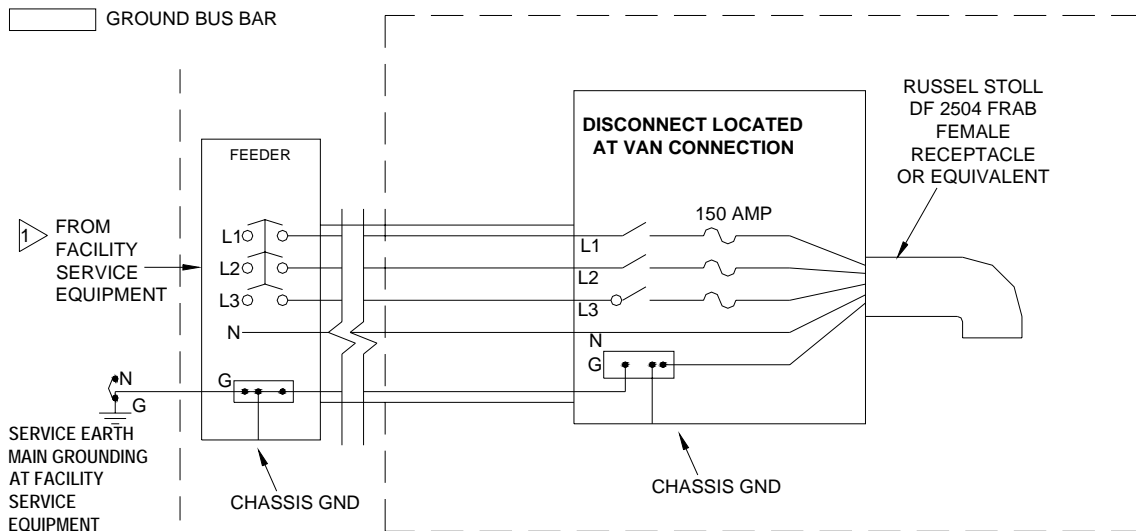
GROUND BUS BAR

FEEDER

1 FROM FACILITY SERVICE EQUIPMENT

L1
L2
L3
N
G

N
G

SERVICE EARTH MAIN GROUNDING AT FACILITY SERVICE EQUIPMENT

CHASSIS GND

DISCONNECT LOCATED AT VAN CONNECTION

150 AMP

L1
L2
L3
N
G

CHASSIS GND

RUSSEL STOLL DF 2504 FRAB FEMALE RECEPTACLE OR EQUIVALENT